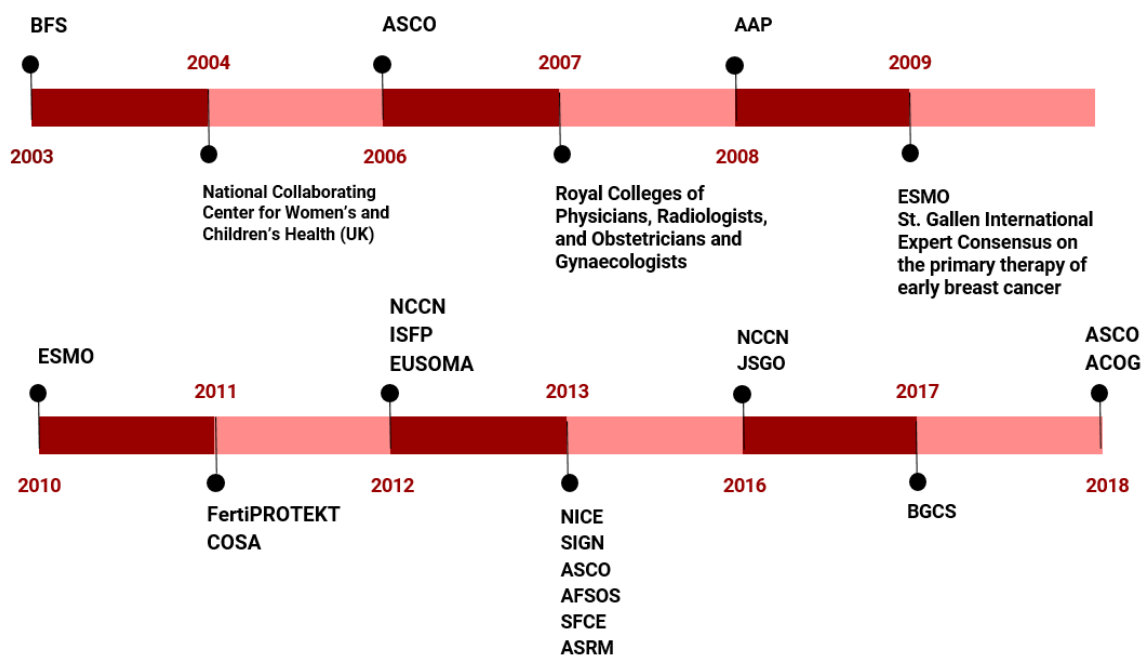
BFS

2004

ASCO

2007

AAP

2009

2003

2006

2008

National Collaborating Center for Women's and Children's Health (UK)

Royal Colleges of Physicians, Radiologists, and Obstetricians and Gynaecologists

ESMO
St. Gallen International Expert Consensus on the primary therapy of early breast cancer

ESMO

2011

NCCN
ISFP
EUSOMA

2013

NCCN
JSGO

2017

ASCO
ACOG

2010

2012

2016

2018

FertiPROTEKT
COSA

NICE
SIGN
ASCO
AFSOS
SFCE
ASRM

BGCS